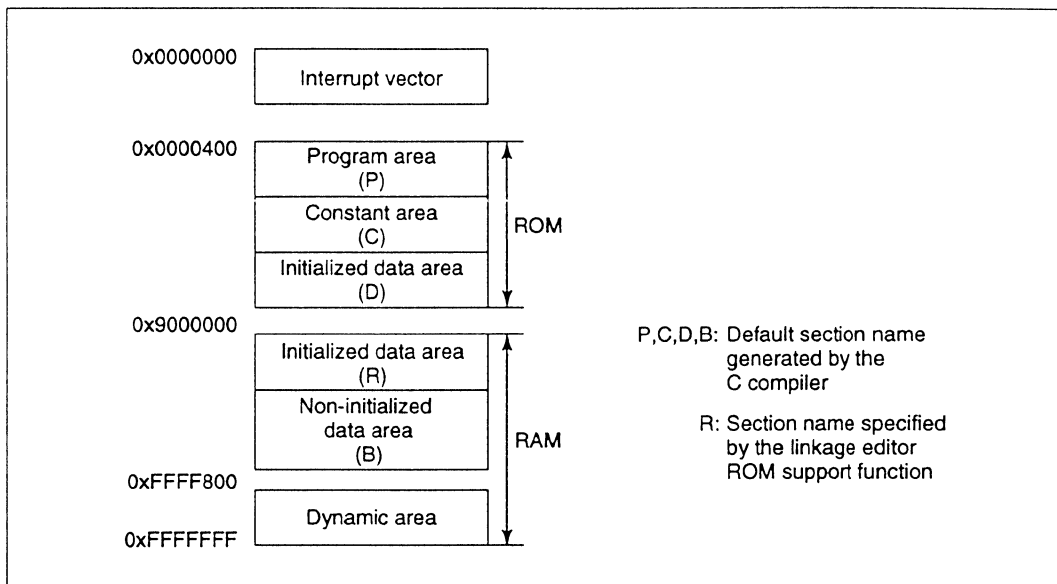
0x0000000
Interrupt vector

0x0000400
Program area
(P)
Constant area
(C)
Initialized data area
(D)
ROM

0x9000000
Initialized data area
(R)
Non-initialized data area
(B)
RAM

0xFFFF800
Dynamic area
0xFFFFFFF

P,C,D,B: Default section name generated by the C compiler

R: Section name specified by the linkage editor ROM support function